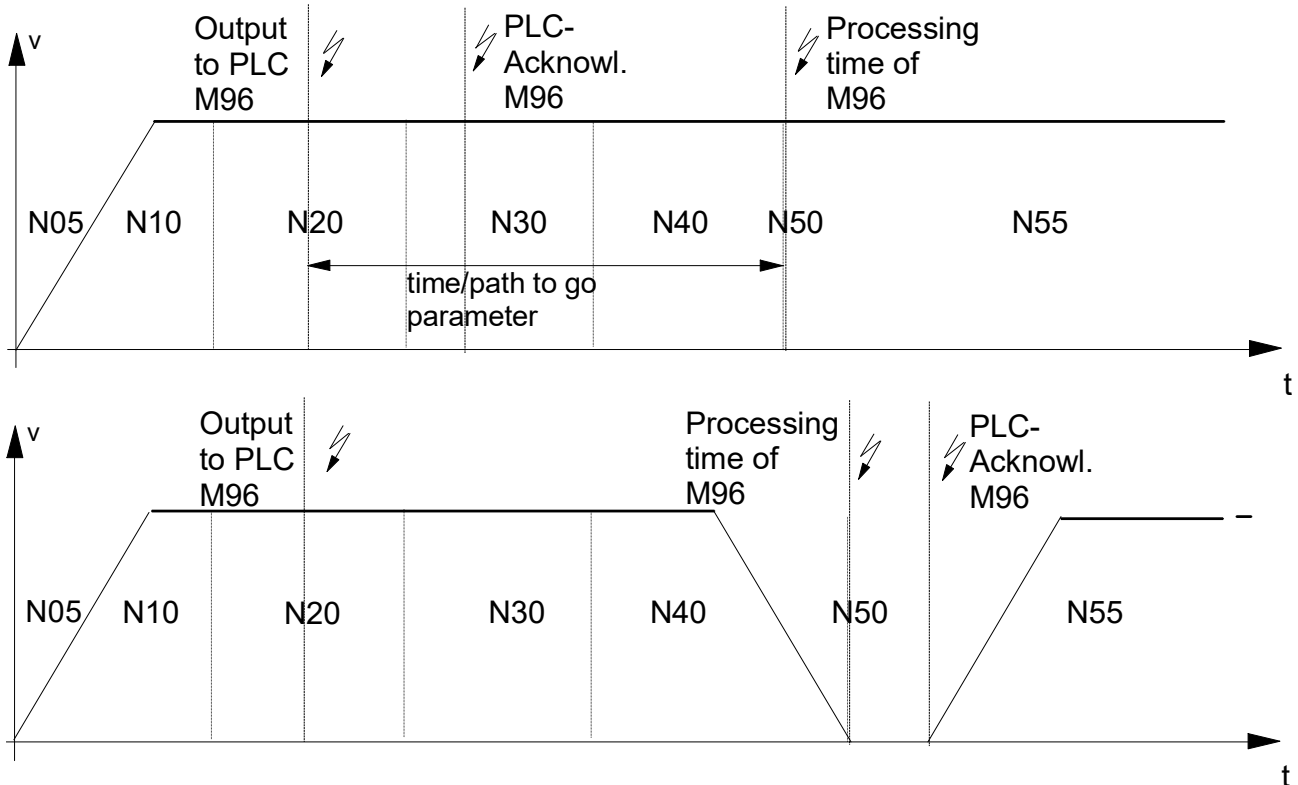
v

Output to PLC M96

PLC-Acknowl. M96

Processing time of M96

N05 N10 N20 N30 N40 N50 N55

time/path to go parameter

t

v

Output to PLC M96

Processing time of M96

PLC-Acknowl. M96

N05 N10 N20 N30 N40 N50 N55

t